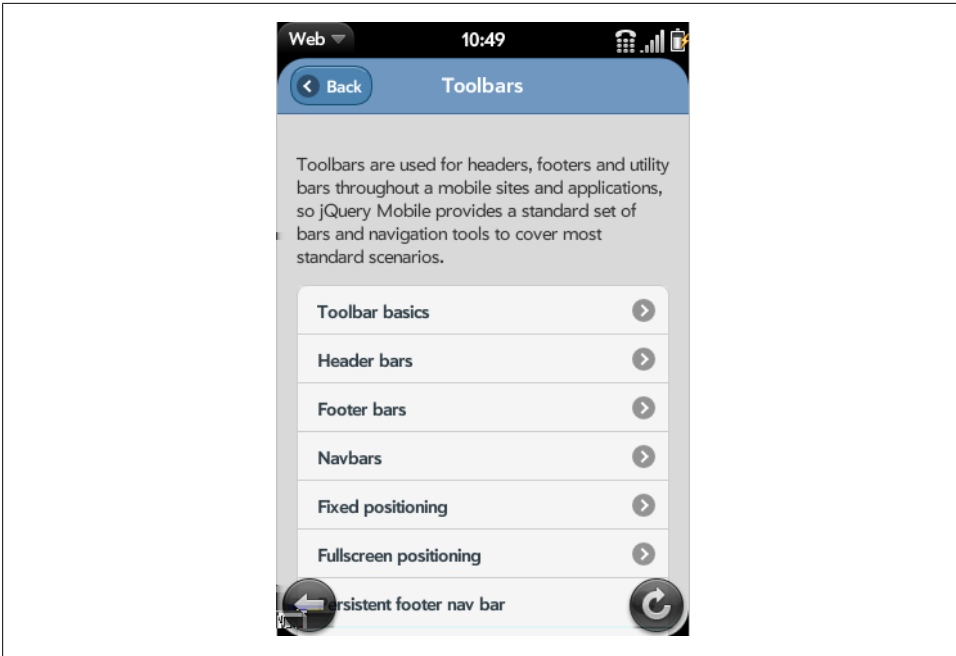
Web
10:49

Back
Toolbars

Toolbars are used for headers, footers and utility bars throughout a mobile sites and applications, so jQuery Mobile provides a standard set of bars and navigation tools to cover most standard scenarios.

Toolbar basics

Header bars

Footer bars

Navbars

Fixed positioning

Fullscreen positioning

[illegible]ersistent footer nav bar